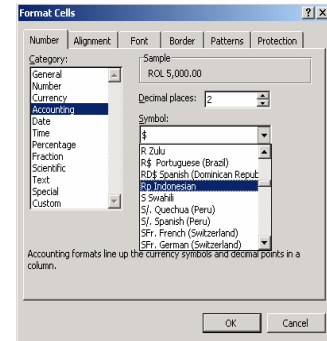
Format Cells

?X

Number | Alignment | Font | Border | Patterns | Protection

Category:
General
Number
Currency
Accounting
Date
Time
Percentage
Fraction
Scientific
Text
Special
Custom

Sample
ROL 5,000.00

Decimal places: 2

Symbol:
$

R Zulu
R$ Portuguese (Brazil)
RD$ Spanish (Dominican Repub
Rp Indonesian
S Swahili
S/. Quechua (Peru)
S/. Spanish (Peru)
SFr. French (Switzerland)
SFr. German (Switzerland)

Accounting formats line up the currency symbols and decimal points in a column.

OK | Cancel